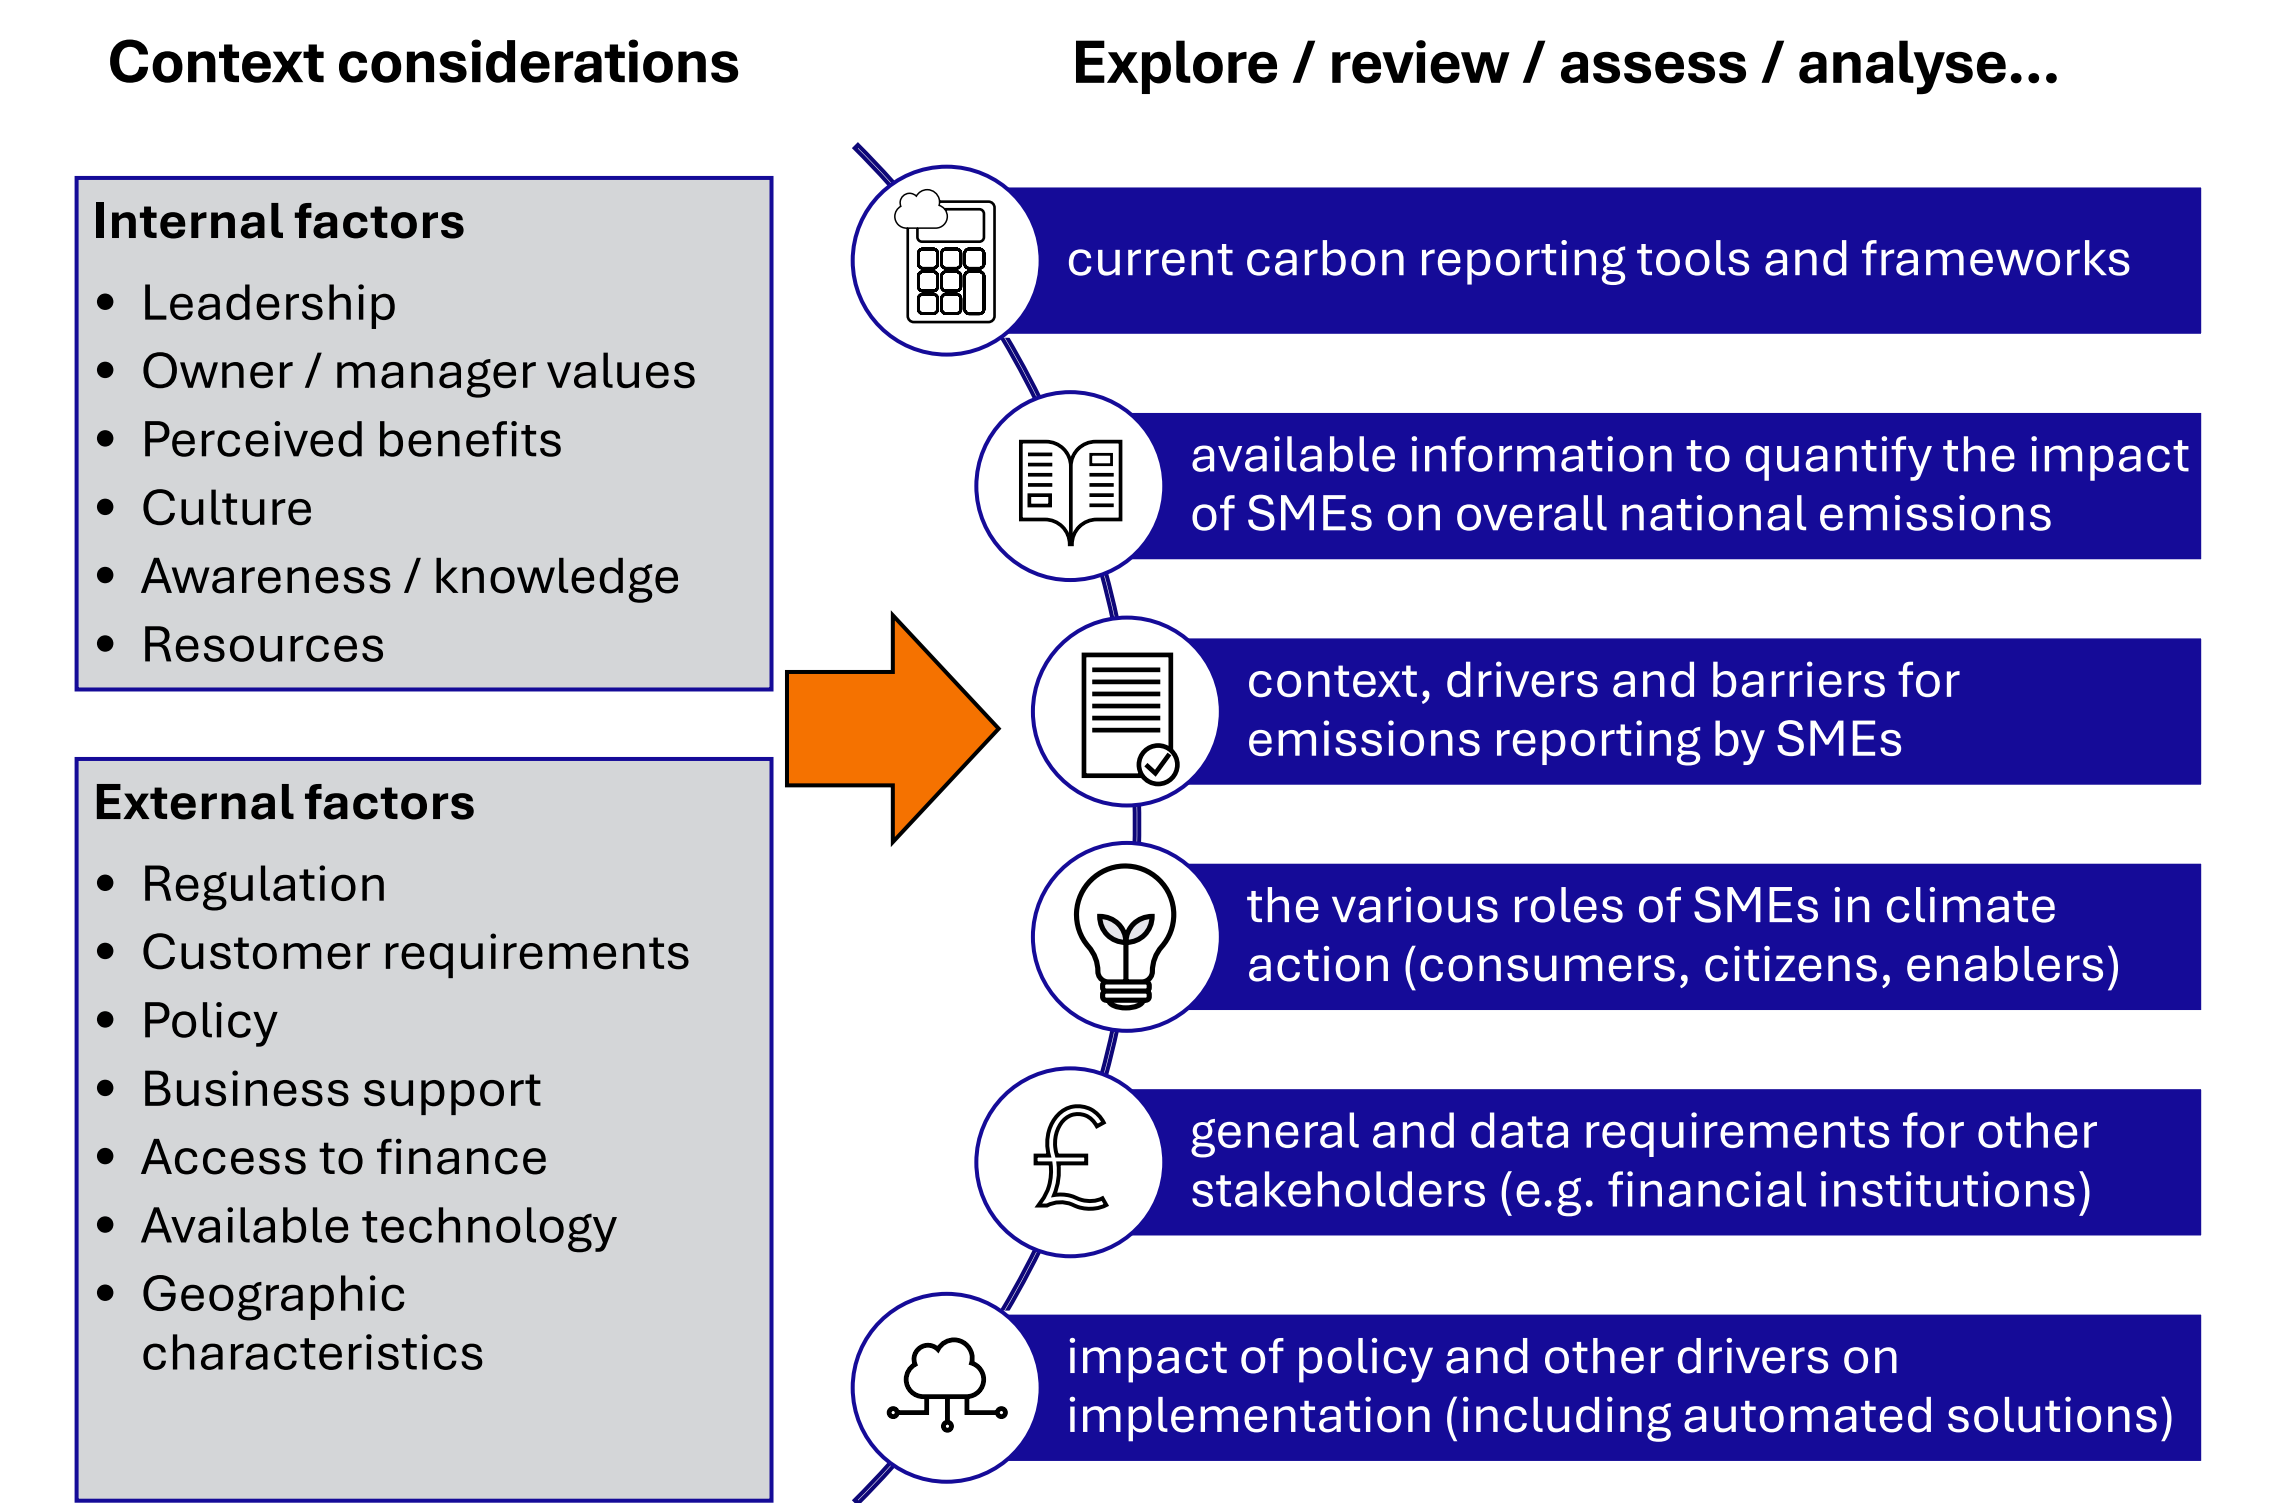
Context considerations

Internal factors
- Leadership
- Owner / manager values
- Perceived benefits
- Culture
- Awareness / knowledge
- Resources

External factors
- Regulation
- Customer requirements
- Policy
- Business support
- Access to finance
- Available technology
- Geographic characteristics

Explore / review / assess / analyse...

current carbon reporting tools and frameworks

available information to quantify the impact of SMEs on overall national emissions

context, drivers and barriers for emissions reporting by SMEs

the various roles of SMEs in climate action (consumers, citizens, enablers)

general and data requirements for other stakeholders (e.g. financial institutions)

impact of policy and other drivers on implementation (including automated solutions)